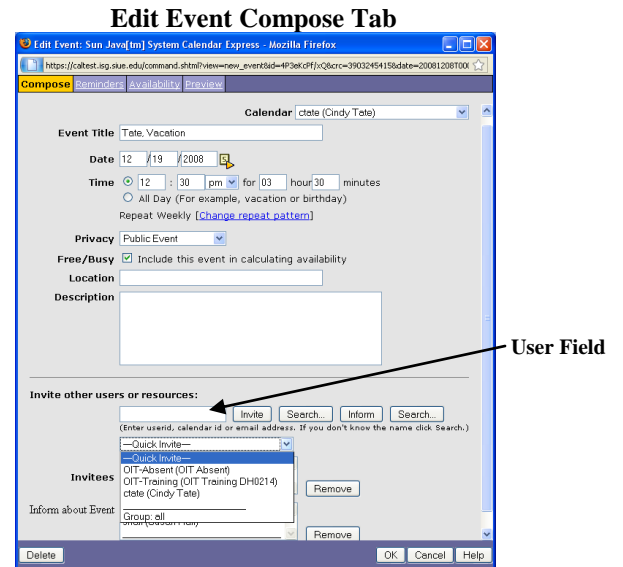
Edit Event Compose Tab

Edit Event: Sun Java[tm] System Calendar Express - Mozilla Firefox

https://caltest.isg.siue.edu/command.shtml?view=new_event&id=4P3eKcPf/xQ&crc=3903245415&date=20081208T00(

Compose Reminders Availability Preview

Calendar ctate (Cindy Tate)

Event Title Tate, Vacation

Date 12 / 19 / 2008

Time 12 : 30 pm for 03 hour 30 minutes

All Day (For example, vacation or birthday)

Repeat Weekly [Change repeat pattern]

Privacy Public Event

Free/Busy Include this event in calculating availability

Location

Description

User Field

Invite other users or resources:

Invite Search... Inform Search...

(Enter userid, calendar id or email address. If you don't know the name click Search.)

—Quick Invite—

—Quick Invite—
OIT-Absent (OIT Absent)
OIT-Training (OIT Training DH0214)
ctate (Cindy Tate)

Group: all

Invitees

Remove

Inform about Event

Remove

Delete

OK Cancel Help